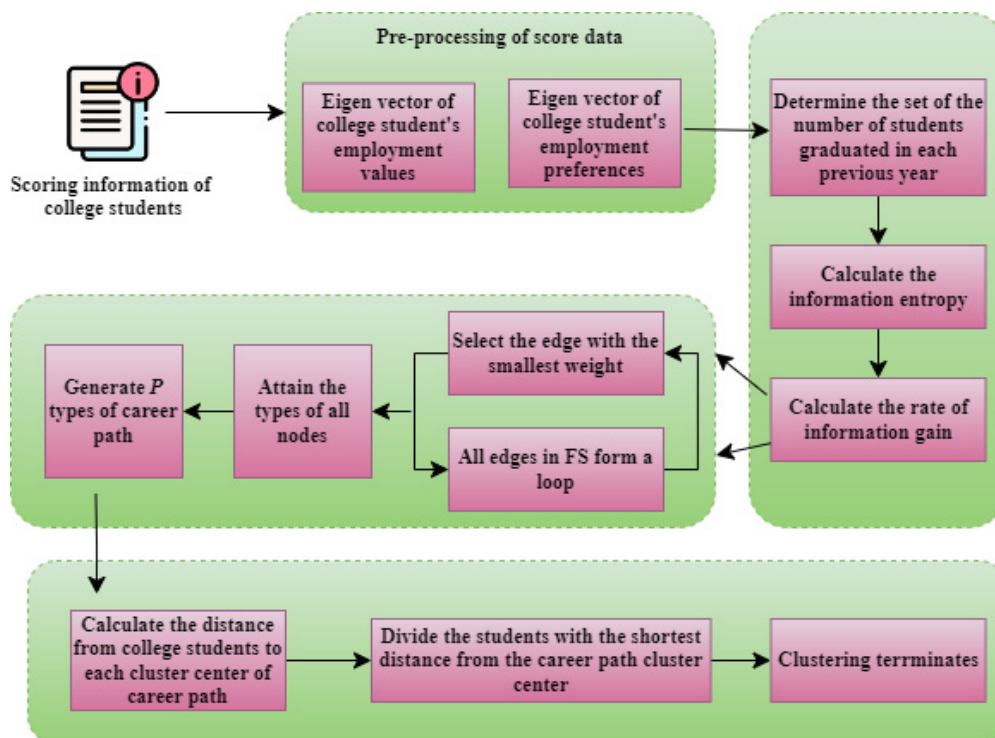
Scoring information of college students

Pre-processing of score data

Eigen vector of college student's employment values

Eigen vector of college student's employment preferences

Determine the set of the number of students graduated in each previous year

Calculate the information entropy

Calculate the rate of information gain

Select the edge with the smallest weight

All edges in FS form a loop

Attain the types of all nodes

Generate $P$ types of career path

Calculate the distance from college students to each cluster center of career path

Divide the students with the shortest distance from the career path cluster center

Clustering terrminates